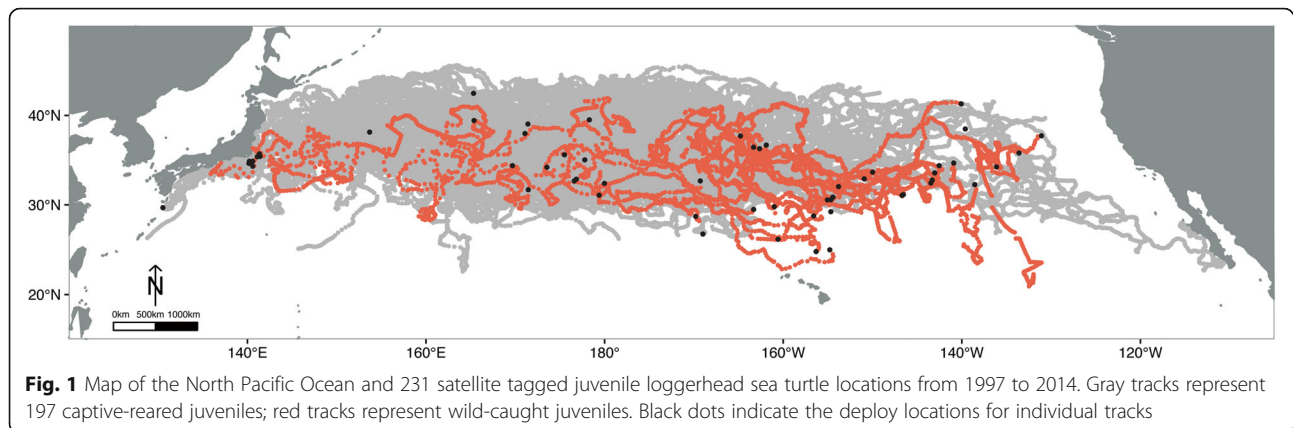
40°N
30°N
20°N
N
0km 500km 1000km
140°E 160°E 180° 160°W 140°W 120°W

**Fig. 1** Map of the North Pacific Ocean and 231 satellite tagged juvenile loggerhead sea turtle locations from 1997 to 2014. Gray tracks represent 197 captive-reared juveniles; red tracks represent wild-caught juveniles. Black dots indicate the deploy locations for individual tracks